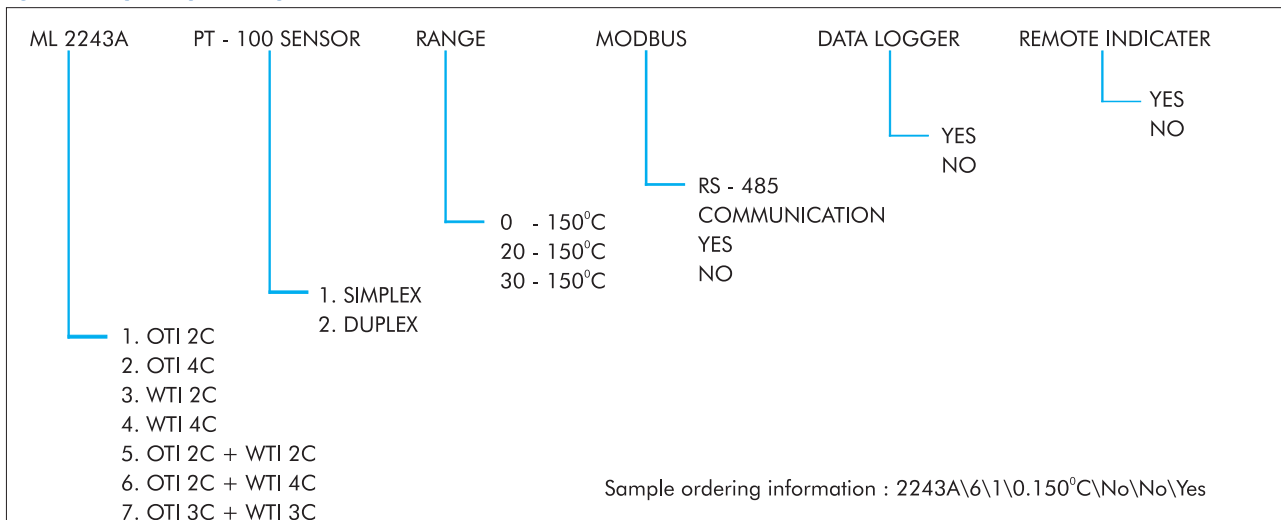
ML 2243A PT - 100 SENSOR RANGE MODBUS DATA LOGGER REMOTE INDICATER

YES
NO

YES
NO

RS - 485
COMMUNICATION
YES
NO

0 - 150$^0$C
20 - 150$^0$C
30 - 150$^0$C

1. SIMPLEX
2. DUPLEX

1. OTI 2C
2. OTI 4C
3. WTI 2C
4. WTI 4C
5. OTI 2C + WTI 2C
6. OTI 2C + WTI 4C
7. OTI 3C + WTI 3C

Sample ordering information : 2243A\6\1\0.150$^0$C\No\No\Yes